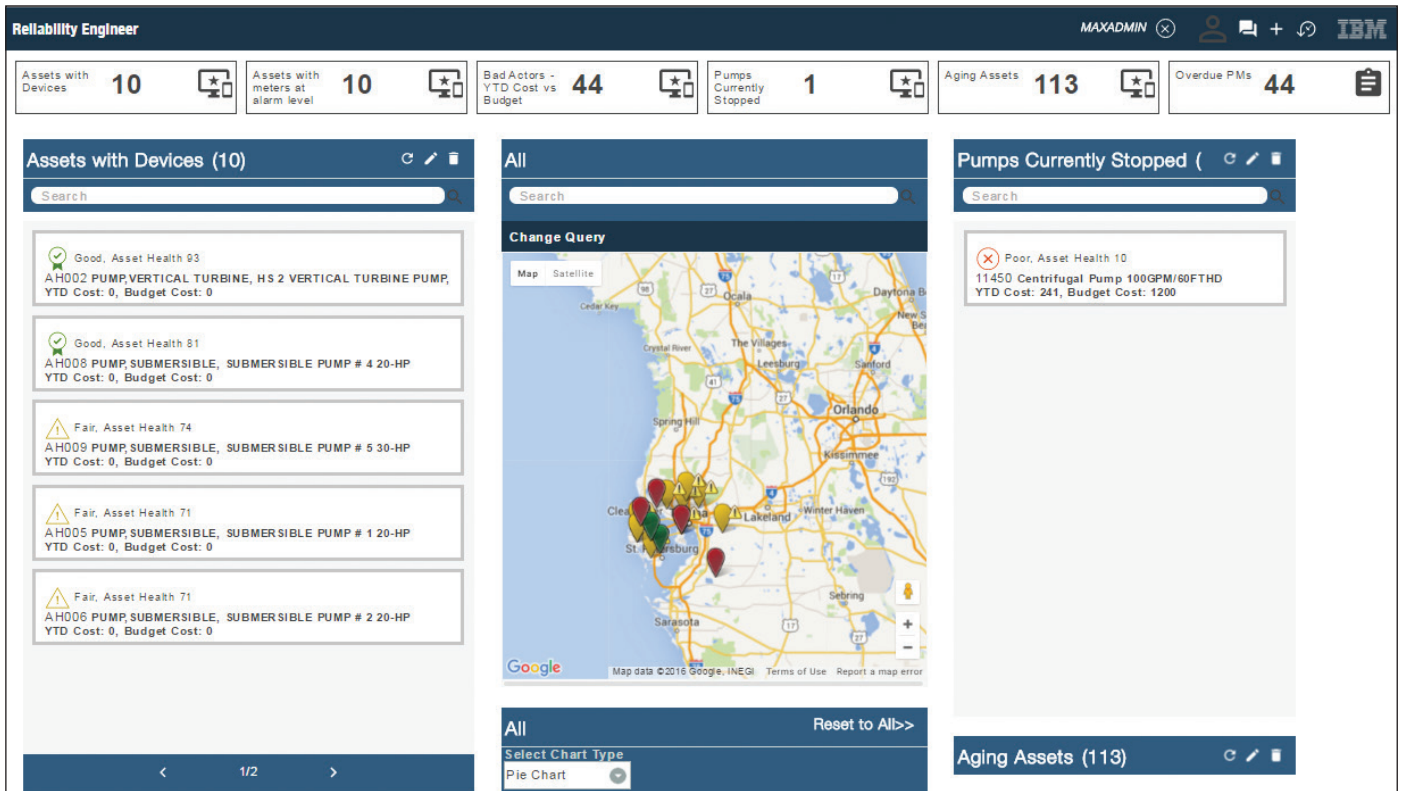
Reliability Engineer

MAXADMIN

IBM

Assets with Devices 10

Assets with meters at alarm level 10

Bad Actors - YTD Cost vs Budget 44

Pumps Currently Stopped 1

Aging Assets 113

Overdue PMs 44

Assets with Devices (10)

Search

Good, Asset Health 93
AH002 PUMP,VERTICAL TURBINE, HS 2 VERTICAL TURBINE PUMP,
YTD Cost: 0, Budget Cost: 0

Good, Asset Health 81
AH008 PUMP,SUBMERSIBLE, SUBMERSIBLE PUMP # 4 20-HP
YTD Cost: 0, Budget Cost: 0

Fair, Asset Health 74
AH009 PUMP,SUBMERSIBLE, SUBMERSIBLE PUMP # 5 30-HP
YTD Cost: 0, Budget Cost: 0

Fair, Asset Health 71
AH005 PUMP,SUBMERSIBLE, SUBMERSIBLE PUMP # 1 20-HP
YTD Cost: 0, Budget Cost: 0

Fair, Asset Health 71
AH006 PUMP,SUBMERSIBLE, SUBMERSIBLE PUMP # 2 20-HP
YTD Cost: 0, Budget Cost: 0

1/2

All

Search

Change Query

Map Satellite

Cedar Key Ocala Daytona B New Sm Be Crystal River The Villages Leesburg Sanford Orlando Spring Hill Kissimmee Clea Lakeland Winter Haven St. ersburg Sebring Sarasota

Google Map data ©2016 Google, INEGI Terms of Use Report a map error

All Reset to All>>

Select Chart Type

Pie Chart

Pumps Currently Stopped (

Search

Poor, Asset Health 10
11450 Centrifugal Pump 100GPM/60FTHD
YTD Cost: 241, Budget Cost: 1200

Aging Assets (113)